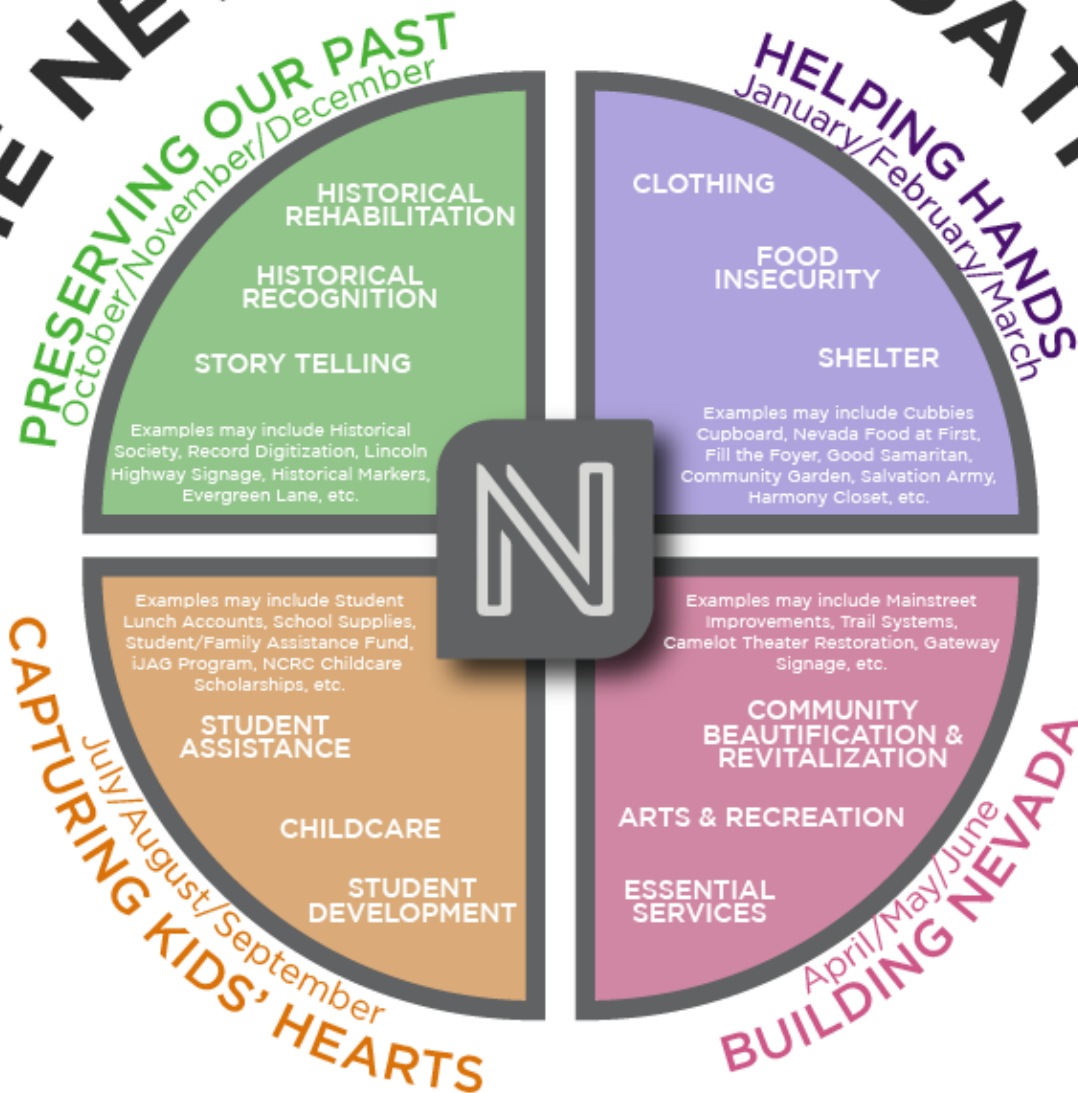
E NE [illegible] DATI

PRESERVING OUR PAST
October/November/December

HISTORICAL REHABILITATION

HISTORICAL RECOGNITION

STORY TELLING

Examples may include Historical Society, Record Digitization, Lincoln Highway Signage, Historical Markers, Evergreen Lane, etc.

HELPING HANDS
January/February/March

CLOTHING

FOOD INSECURITY

SHELTER

Examples may include Cubbies Cupboard, Nevada Food at First, Fill the Foyer, Good Samaritan, Community Garden, Salvation Army, Harmony Closet, etc.

N

Examples may include Student Lunch Accounts, School Supplies, Student/Family Assistance Fund, iJAG Program, NCRC Childcare Scholarships, etc.

STUDENT ASSISTANCE

CHILDCARE

STUDENT DEVELOPMENT

CAPTURING KIDS' HEARTS
July/August/September

Examples may include Mainstreet Improvements, Trail Systems, Camelot Theater Restoration, Gateway Signage, etc.

COMMUNITY BEAUTIFICATION & REVITALIZATION

ARTS & RECREATION

ESSENTIAL SERVICES

BUILDING NEVADA
April/May/June